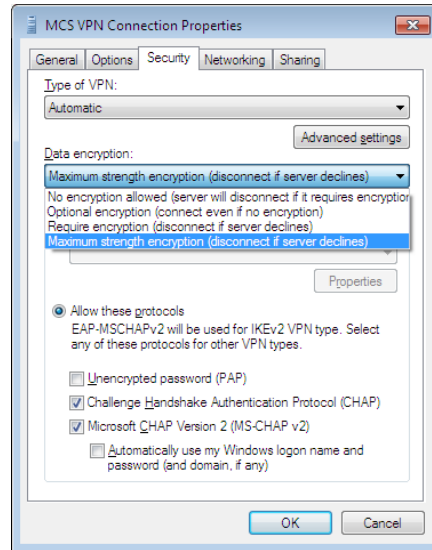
MCS VPN Connection Properties

General | Options | Security | Networking | Sharing

Type of VPN:

Automatic

Advanced settings

Data encryption:

Maximum strength encryption (disconnect if server declines)

No encryption allowed (server will disconnect if it requires encryption
Optional encryption (connect even if no encryption)
Require encryption (disconnect if server declines)
Maximum strength encryption (disconnect if server declines)

Properties

Allow these protocols

EAP-MSCHAPv2 will be used for IKEv2 VPN type. Select any of these protocols for other VPN types.

Unencrypted password (PAP)

Challenge Handshake Authentication Protocol (CHAP)

Microsoft CHAP Version 2 (MS-CHAP v2)

Automatically use my Windows logon name and password (and domain, if any)

OK

Cancel